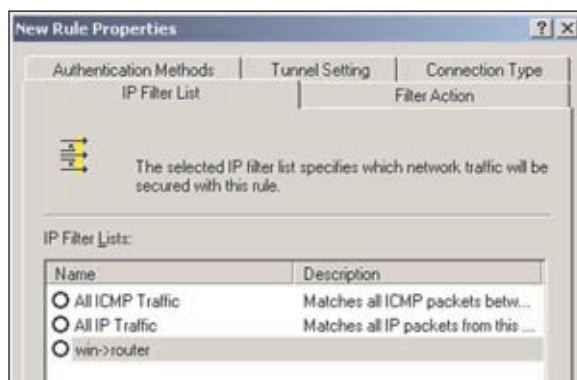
New Rule Properties

?
X

Authentication Methods
Tunnel Setting
Connection Type
IP Filter List
Filter Action

The selected IP filter list specifies which network traffic will be secured with this rule.

IP Filter Lists:

| Name | Description |
|---|---|
| All ICMP Traffic | Matches all ICMP packets betw... |
| All IP Traffic | Matches all IP packets from this ... |
| win->router | |